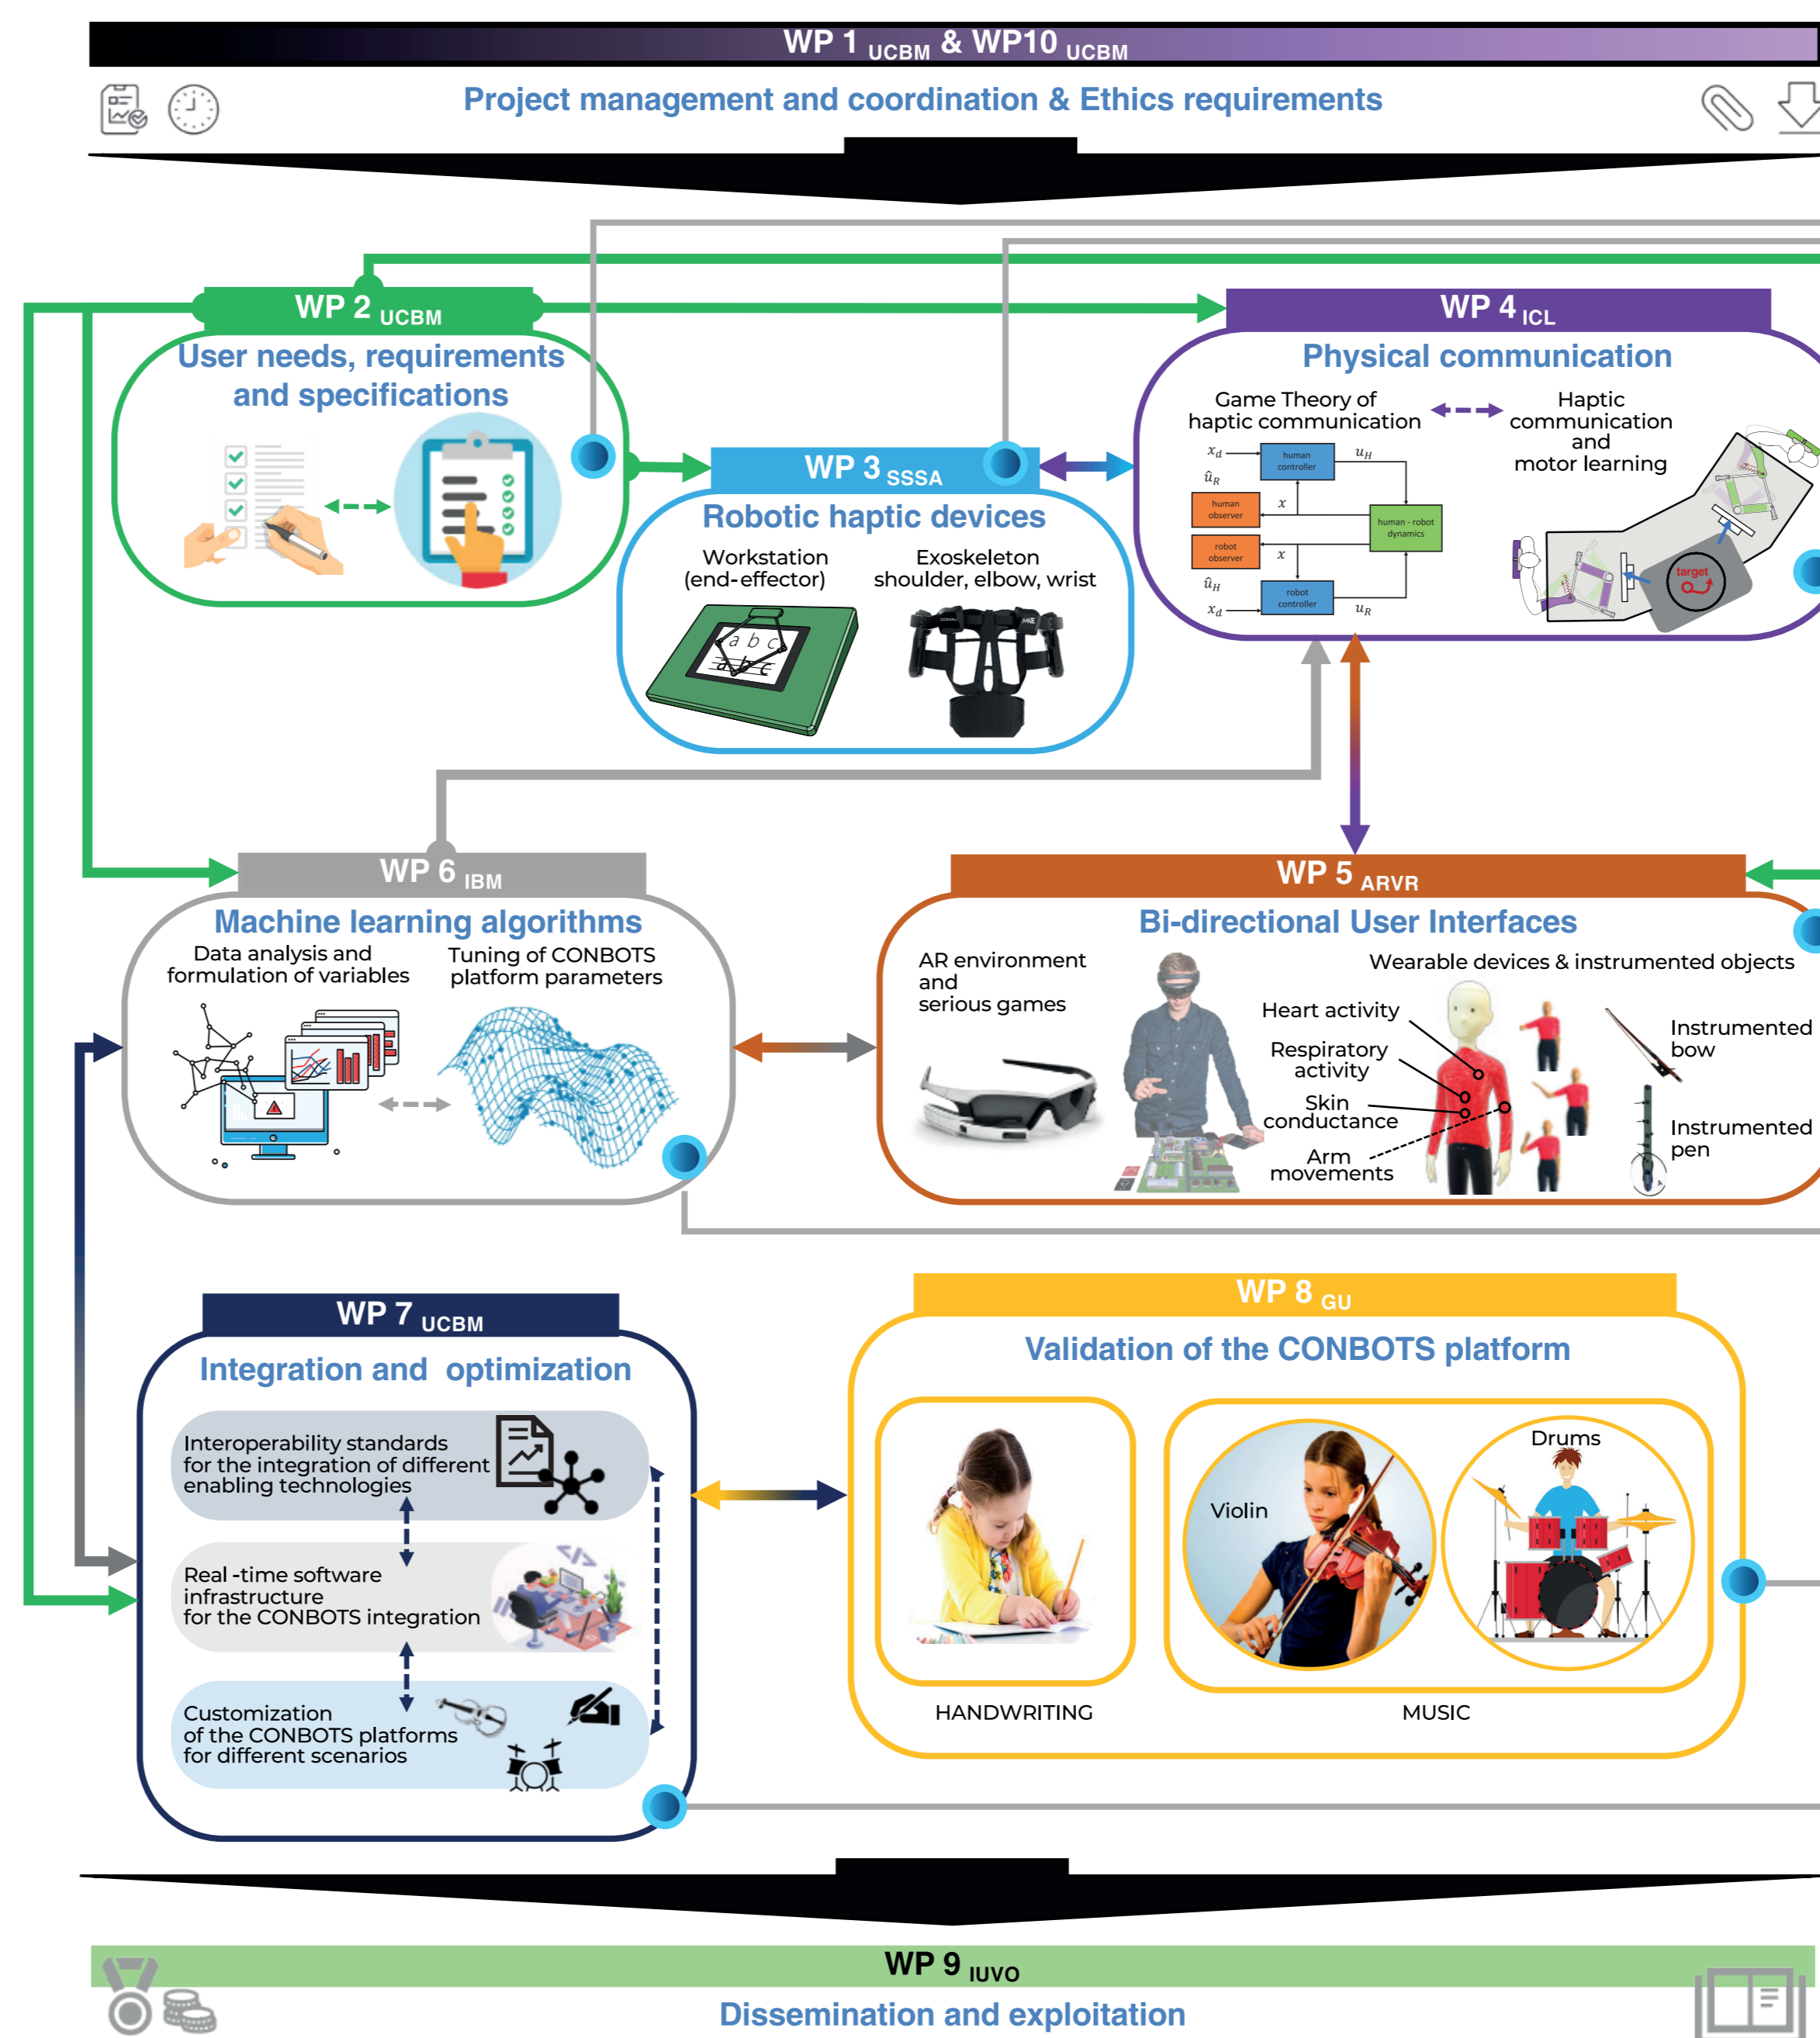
WP 1 UCBM & WP10 UCBM

Project management and coordination & Ethics requirements

WP 2 UCBM

User needs, requirements and specifications

WP 3 SSSA

Robotic haptic devices

Workstation (end-effector)

Exoskeleton shoulder, elbow, wrist

WP 4 ICL

Physical communication

Game Theory of haptic communication

Haptic communication and motor learning

$x_d$ $\hat{u}_R$ human controller $u_H$ human observer $x$ human - robot dynamics robot observer $x$ $\hat{u}_H$ $x_d$ robot controller $u_R$

target

WP 6 IBM

Machine learning algorithms

Data analysis and formulation of variables

Tuning of CONBOTS platform parameters

WP 5 ARVR

Bi-directional User Interfaces

AR environment and serious games

Wearable devices & instrumented objects

Heart activity

Respiratory activity

Skin conductance

Arm movements

Instrumented bow

Instrumented pen

WP 7 UCBM

Integration and optimization

Interoperability standards for the integration of different enabling technologies

Real -time software infrastructure for the CONBOTS integration

Customization of the CONBOTS platforms for different scenarios

WP 8 GU

Validation of the CONBOTS platform

Violin

Drums

HANDWRITING

MUSIC

WP 9 IUVO

Dissemination and exploitation